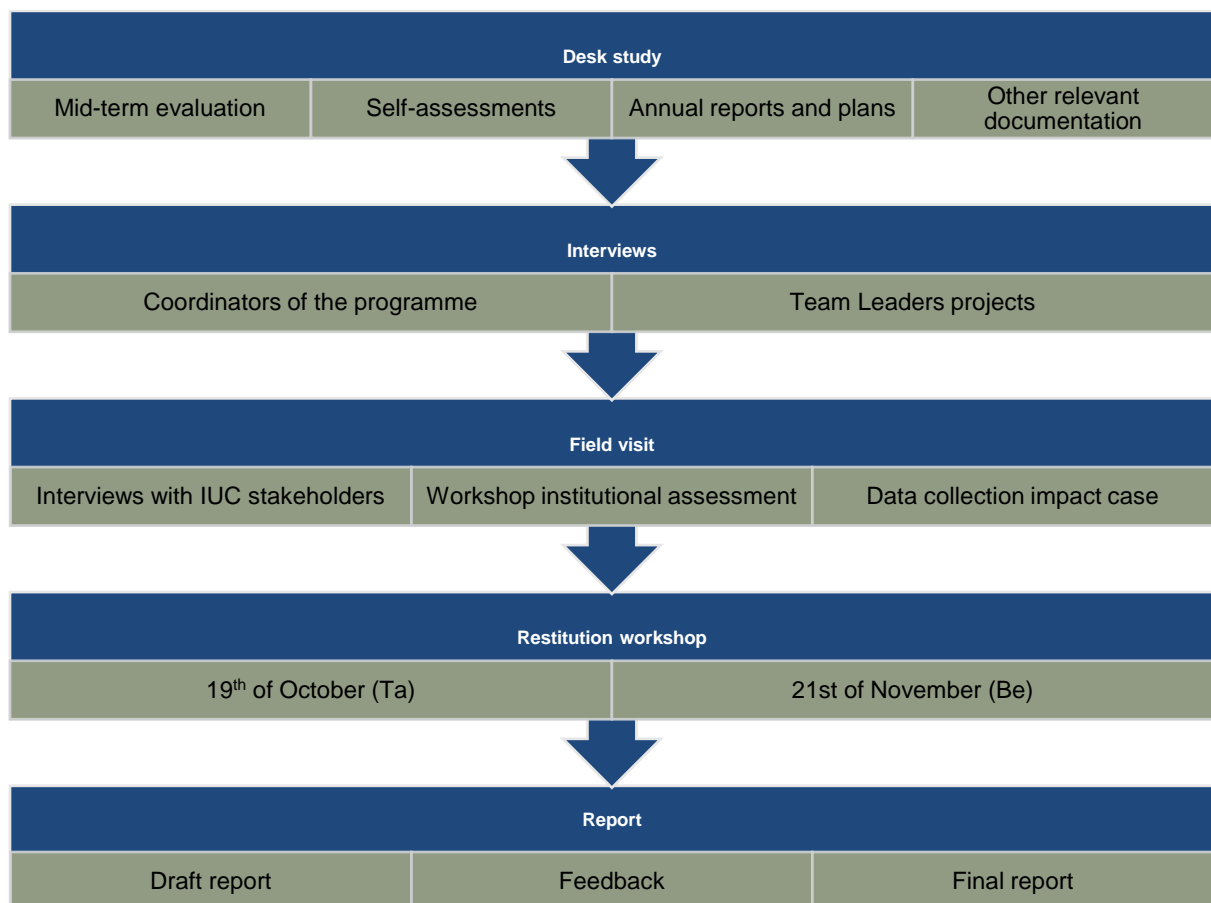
Desk study

Mid-term evaluation

Self-assessments

Annual reports and plans

Other relevant documentation

Interviews

Coordinators of the programme

Team Leaders projects

Field visit

Interviews with IUC stakeholders

Workshop institutional assessment

Data collection impact case

Restitution workshop

19$^{th}$ of October (Ta)

21st of November (Be)

Report

Draft report

Feedback

Final report